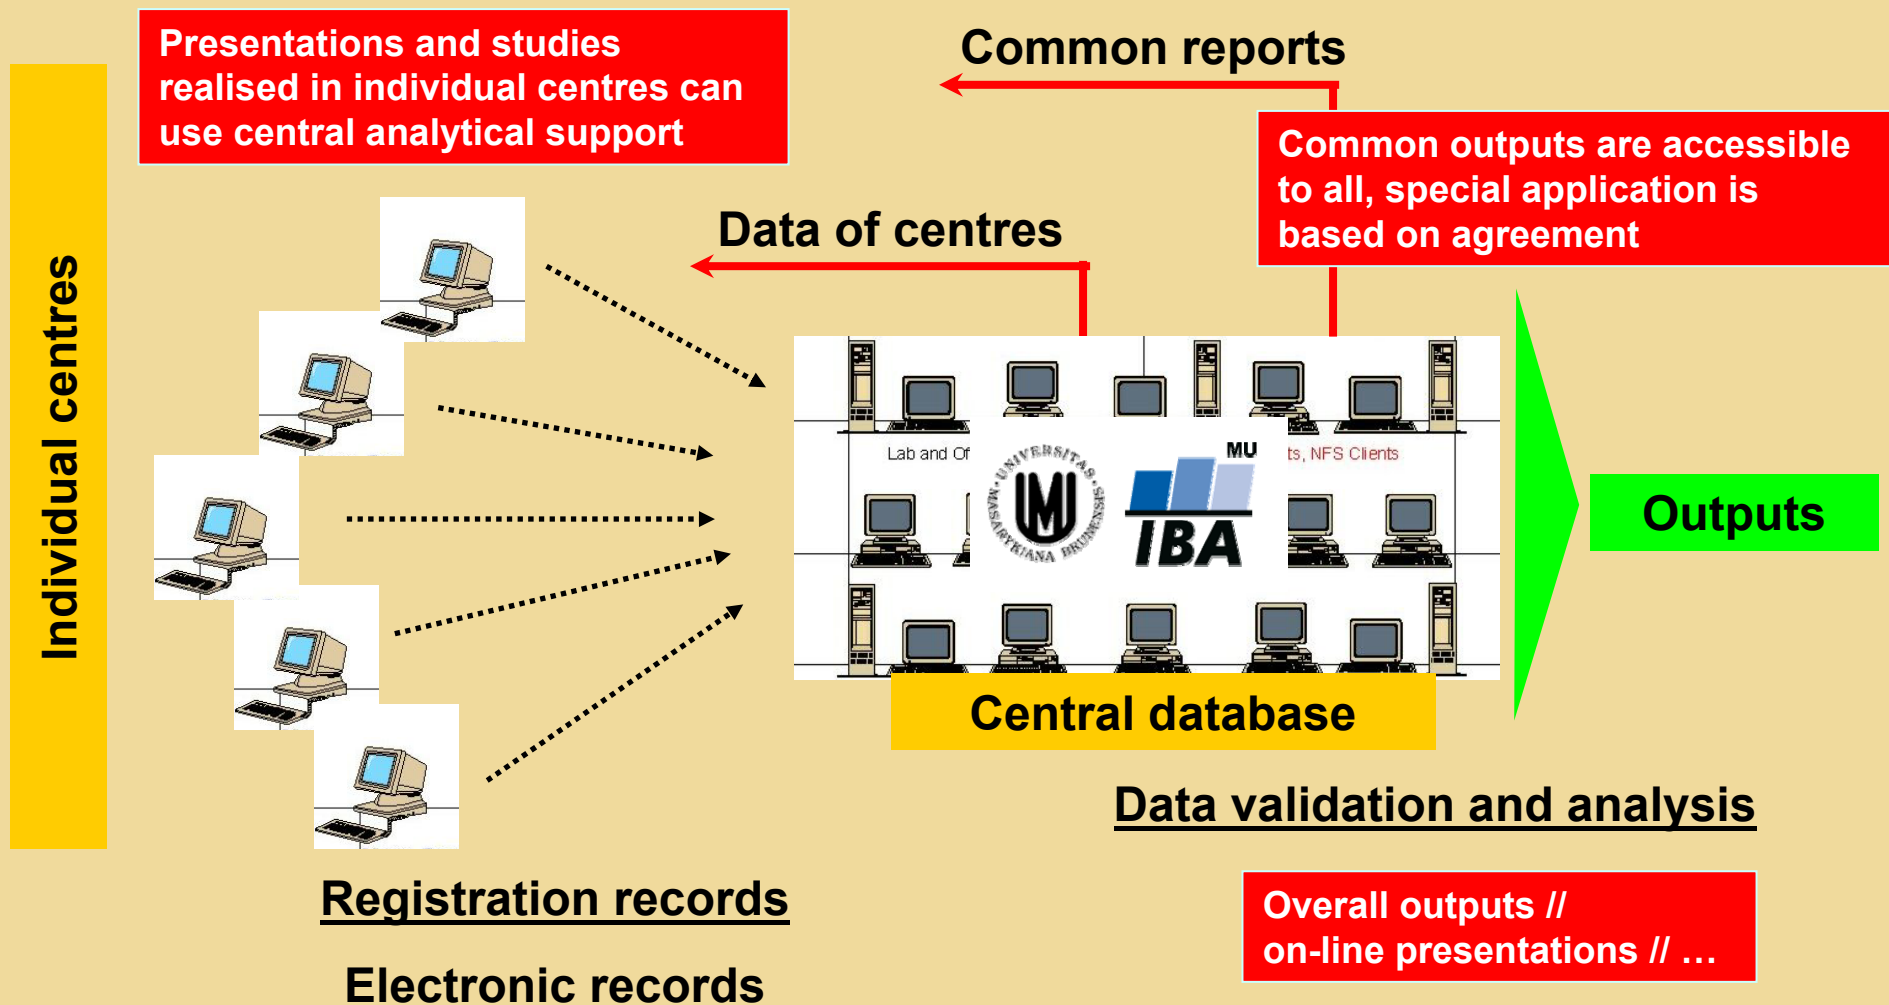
Individual centres

Presentations and studies realised in individual centres can use central analytical support

Common reports

Common outputs are accessible to all, special application is based on agreement

Data of centres

Lab and Of

ts, NFS Clients

UNIVERSITAS MASARYKIANA BRUNENSIS

MU

IBA

Outputs

Central database

Data validation and analysis

Registration records

Electronic records

Overall outputs // on-line presentations // …